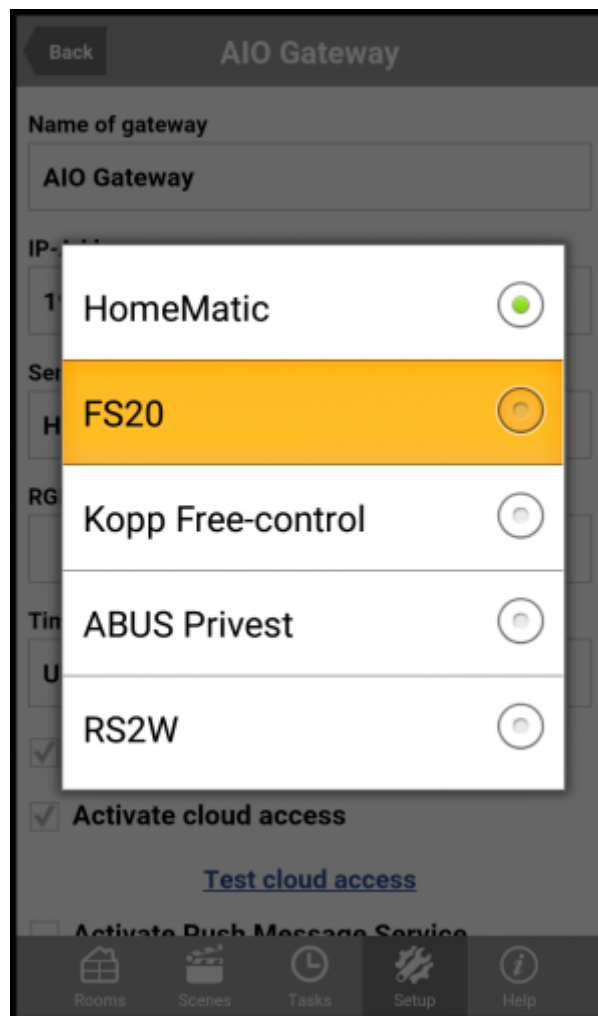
Back AIO Gateway

Name of gateway

AIO Gateway

IP-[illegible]

1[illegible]

Se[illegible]

H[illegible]

RG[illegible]

Tin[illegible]

U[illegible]

HomeMatic

FS20

Kopp Free-control

ABUS Privest

RS2W

Activate cloud access

Test cloud access

Activate Push Message Service

Rooms Scenes Tasks Setup Help